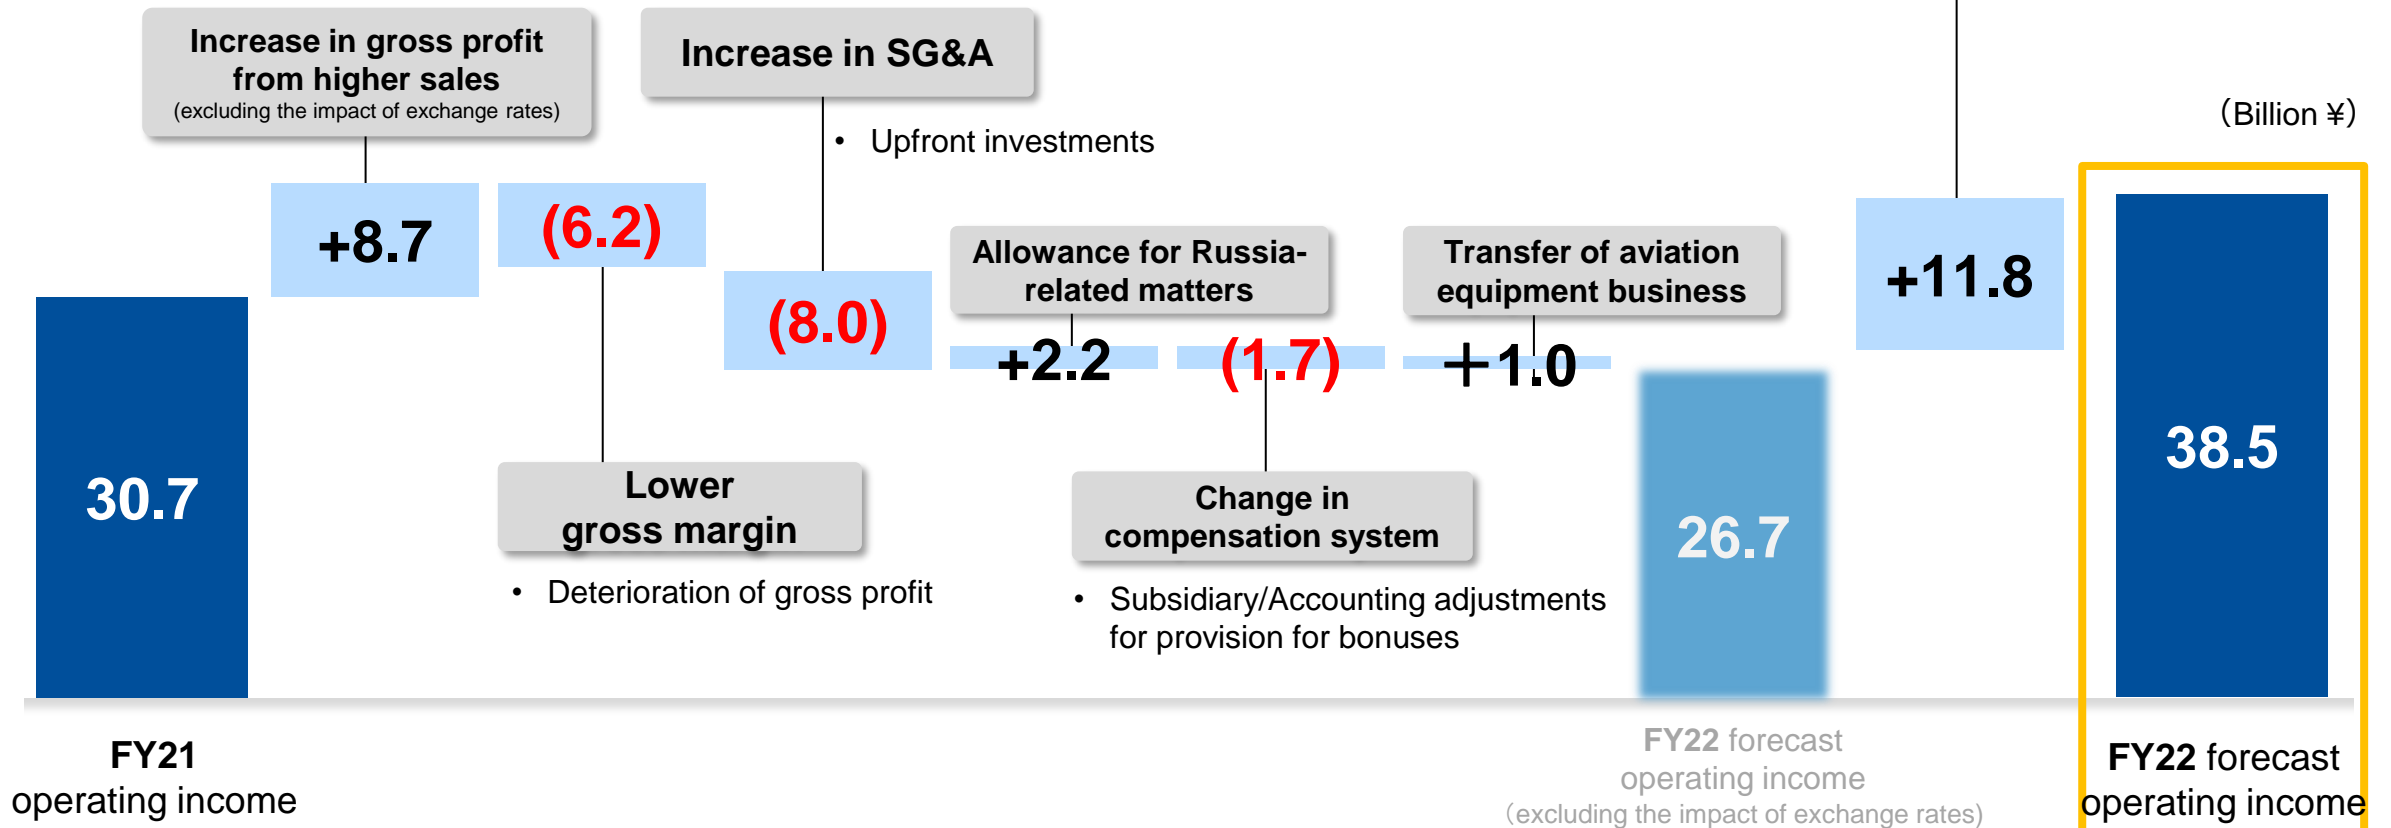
Increase in gross profit from higher sales
(excluding the impact of exchange rates)

Increase in SG&A

• Upfront investments

(Billion ¥)

+8.7

(6.2)

(8.0)

Allowance for Russia-related matters

Transfer of aviation equipment business

+11.8

+2.2

(1.7)

+1.0

30.7

Lower gross margin

• Deterioration of gross profit

Change in compensation system

• Subsidiary/Accounting adjustments for provision for bonuses

26.7

38.5

FY21 operating income

FY22 forecast operating income (excluding the impact of exchange rates)

FY22 forecast operating income